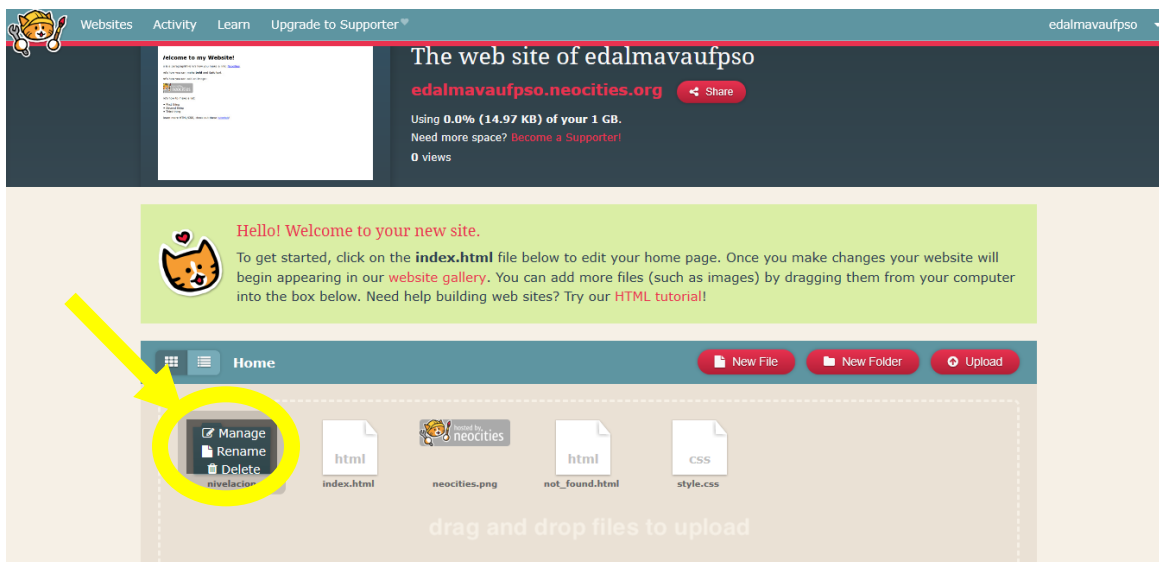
Websites Activity Learn Upgrade to Supporter

edalmavaufpso

/elcome to my Website!

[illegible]

The web site of edalmavaufpso

edalmavaufpso.neocities.org

Share

Using **0.0% (14.97 KB)** of your **1 GB**.

Need more space? Become a Supporter!

**0** views

Hello! Welcome to your new site.

To get started, click on the **index.html** file below to edit your home page. Once you make changes your website will begin appearing in our website gallery. You can add more files (such as images) by dragging them from your computer into the box below. Need help building web sites? Try our HTML tutorial!

Home

New File New Folder Upload

Manage
Rename
Delete

nivelacion

html
index.html

hosted by neocities
neocities.png

html
not_found.html

css
style.css

drag and drop files to upload